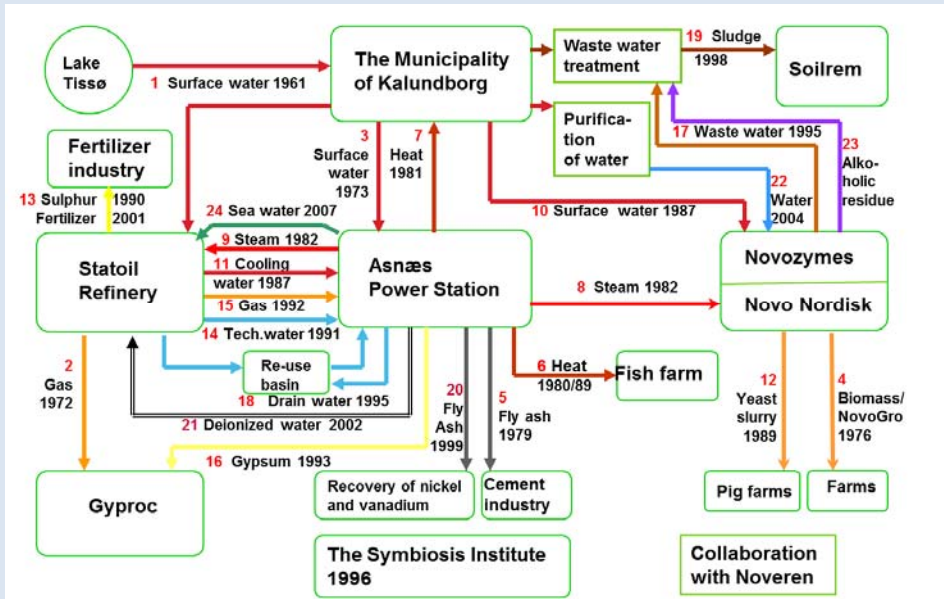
Lake Tissø

1 Surface water 1961

The Municipality of Kalundborg

Waste water treatment

19 Sludge 1998

Soilrem

Purification of water

17 Waste water 1995

23 Alkoholic residue

Fertilizer industry

13 Sulphur Fertilizer

1990 2001

3 Surface water 1973

7 Heat 1981

22 Water 2004

10 Surface water 1987

24 Sea water 2007

Statoil Refinery

9 Steam 1982

11 Cooling water 1987

15 Gas 1992

14 Tech.water 1991

Asnæs Power Station

8 Steam 1982

Novozymes

Novo Nordisk

Re-use basin

18 Drain water 1995

21 Deionized water 2002

2 Gas 1972

6 Heat 1980/89

Fish farm

20 Fly Ash 1999

5 Fly ash 1979

12 Yeast slurry 1989

4 Biomass/ NovoGro 1976

16 Gypsum 1993

Gyproc

Recovery of nickel and vanadium

Cement industry

Pig farms

Farms

The Symbiosis Institute 1996

Collaboration with Noveren